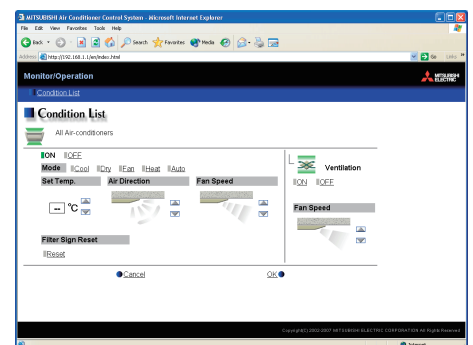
MITSUBISHI Air Conditioner Control System - Microsoft Internet Explorer

File Edit View Favorites Tools Help

Back Search Favorites Media

Address http://192.168.1.1/en/index.html

Go Links

Monitor/Operation

MITSUBISHI ELECTRIC

Condition List

Condition List

All Air-conditioners

ON OFF

Mode Cool Dry Fan Heat Auto

Set Temp. Air Direction Fan Speed

-- °C

Filter Sign Reset

Reset

Ventilation

ON OFF

Fan Speed

Cancel

OK

Copyright(C) 2002-2007 MITSUBISHI ELECTRIC CORPORATION All Rights Reserved

Internet